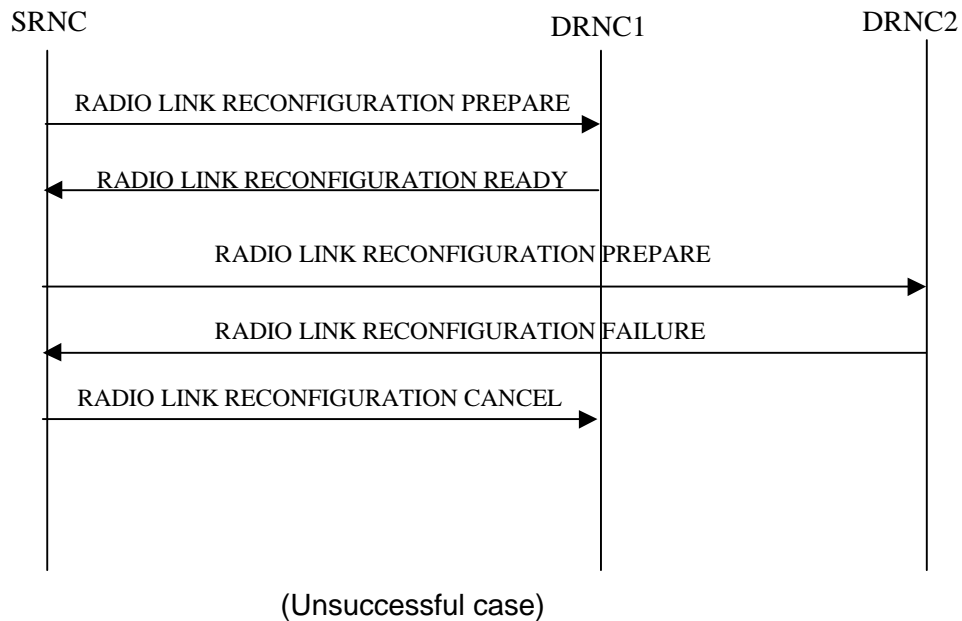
SRNC

DRNC1

DRNC2

RADIO LINK RECONFIGURATION PREPARE

RADIO LINK RECONFIGURATION READY

RADIO LINK RECONFIGURATION PREPARE

RADIO LINK RECONFIGURATION FAILURE

RADIO LINK RECONFIGURATION CANCEL

(Unsuccessful case)